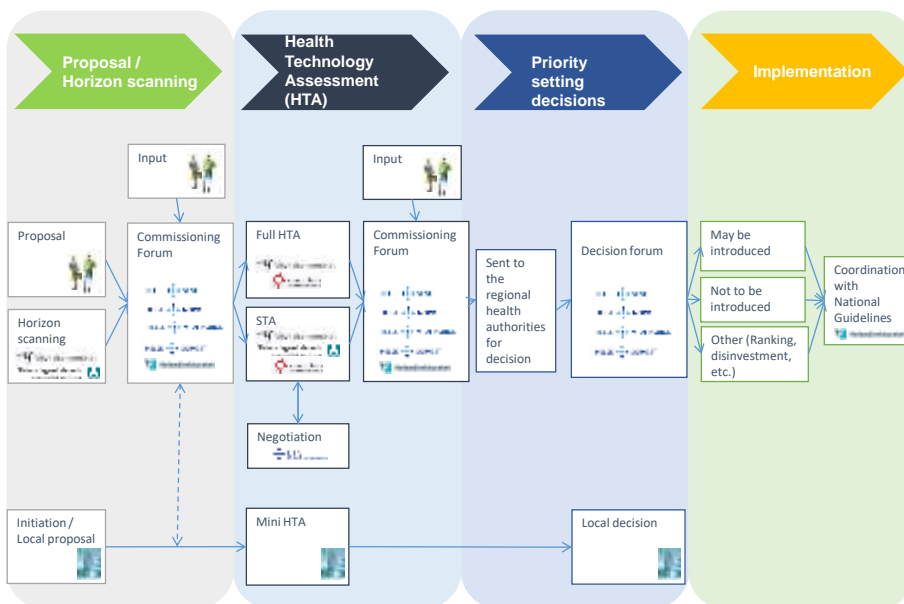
Proposal / Horizon scanning

Health Technology Assessment (HTA)

Priority setting decisions

Implementation

Input

Input

Proposal

Commissioning Forum

Full HTA

Commissioning Forum

Sent to the regional health authorities for decision

Decision forum

May be introduced

Coordination with National Guidelines

Horizon scanning

STA

Not to be introduced

Other (Ranking, disinvestment, etc.)

Negotiation

Initiation / Local proposal

Mini HTA

Local decision